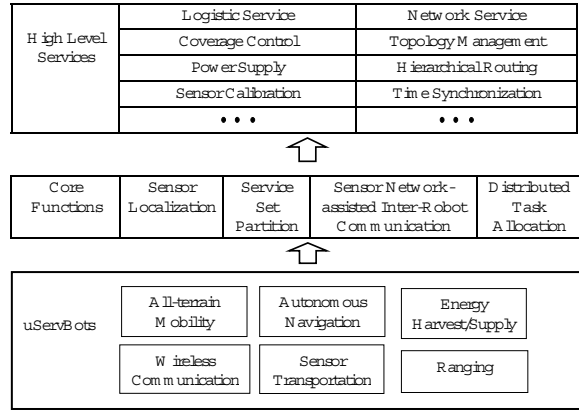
| High Level Services | Logistic Service | Network Service |
|---|---|---|
| | Coverage Control | Topology Management |
| | PowerSupply | Hierarchical Routing |
| | Sensor Calibration | Time Synchronization |
| | • • • | • • • |

| Core Functions | Sensor Localization | Service Set Partition | Sensor Network-assisted Inter-Robot Communication | Distributed Task Allocation |
|---|---|---|---|---|

uServBots

All-terrain Mobility

Autonomous Navigation

Energy Harvest/Supply

Wireless Communication

Sensor Transportation

Ranging